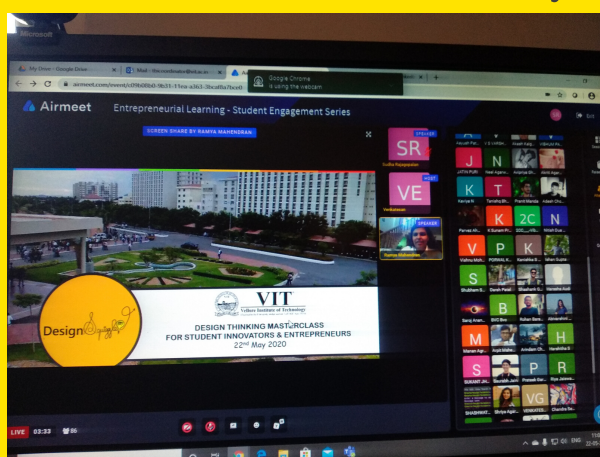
Microsoft

My Drive - Google Drive

Mail - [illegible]

airmeet.com/event/c09b00b0-9b31-11ea-a363-3bca8ba7bcd0

Google Chrome is using the webcam

Airmeet

Entrepreneurial Learning - Student Engagement Series

Exit

SCREEN SHARE BY RAMYA MAHENDRAN

SR
SPEAKER
Sudha Rajagopalan

VE
HOST
Venkatesan

SPEAKER
Ramya Mahendran

Design

VIT
Vellore Institute of Technology

DESIGN THINKING MASTERCLASS
FOR STUDENT INNOVATORS & ENTREPRENEURS
$22^{nd}$ May 2020

J
JATIN PURI

N
Neel Agarw...

K
Kanisa M.

T
Tanisha Bh...

K
Kanav Kapo...

2C

N
Nitish Gue...

V
Vishnu Moh...

P
PORNAL K...

K
Kanishka G...

S
Shubham G...

B
BVC Boo...

M
Manan Agr...

R

S
SUKANT JH...

P
Pranesh Em...

VG
VENKATESH...

SHASHWAT...

Shriya Agar...

Chandra Se...

Saraj Anan...

Rohan Bane...

Abhishek...

Harshitha B

Anjali Mishr...

Aindam Ch...

Saurabh Juni

Riya Jaisw...

LIVE 03:33 86

ENG